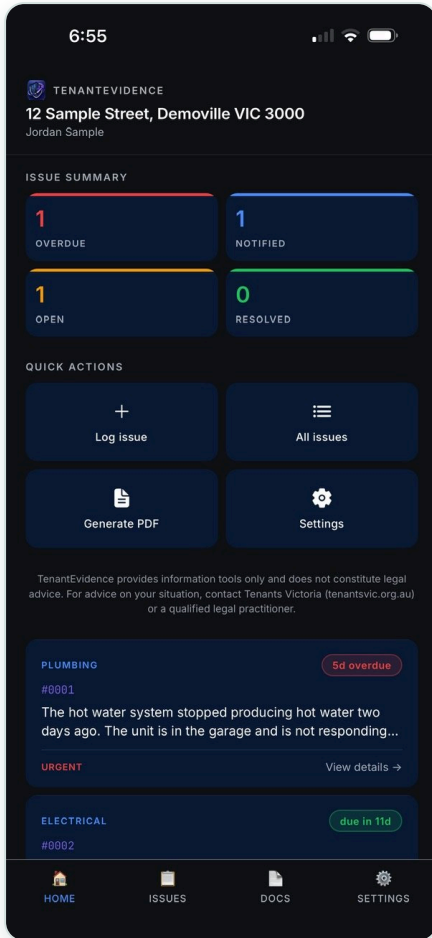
6:55

TENANTEVIDENCE
12 Sample Street, Demoville VIC 3000
Jordan Sample

ISSUE SUMMARY

1
OVERDUE

1
NOTIFIED

1
OPEN

0
RESOLVED

QUICK ACTIONS

+
Log issue

All issues

Generate PDF

Settings

TenantEvidence provides information tools only and does not constitute legal advice. For advice on your situation, contact Tenants Victoria (tenantsvic.org.au) or a qualified legal practitioner.

PLUMBING
5d overdue
#0001
The hot water system stopped producing hot water two days ago. The unit is in the garage and is not responding...
URGENT
View details →

ELECTRICAL
due in 11d
#0002

HOME
ISSUES
DOCS
SETTINGS